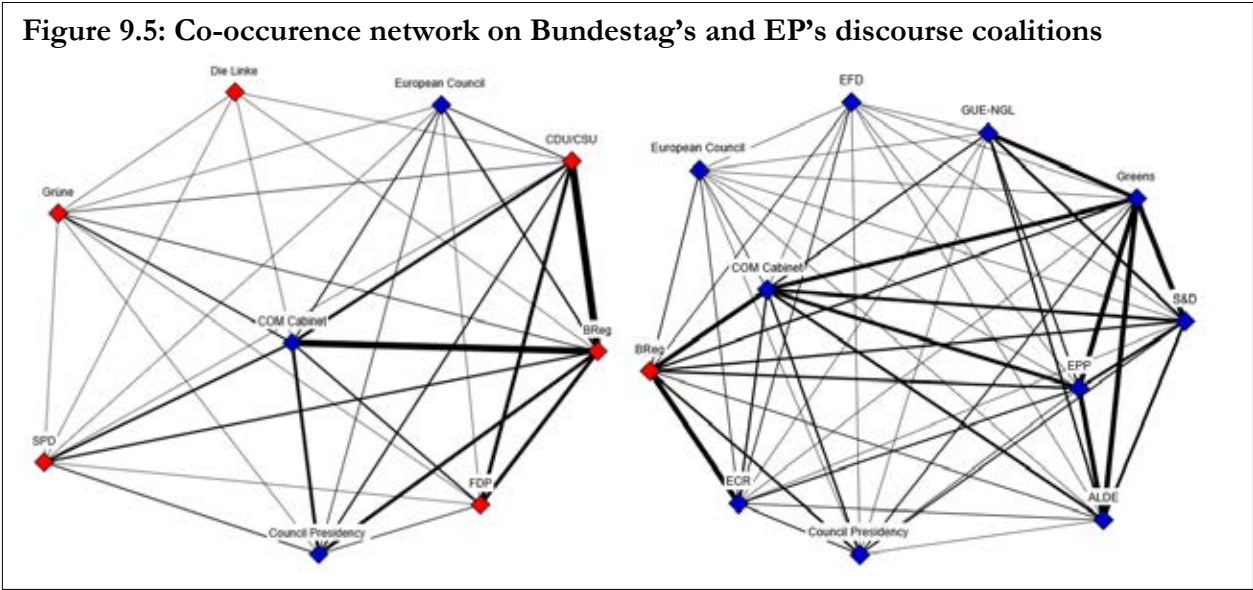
Figure 9.5: Co-occurence network on Bundestag's and EP's discourse coalitions

Die Linke
European Council
CDU/CSU
Grüne
COM Cabinet
BReg
SPD
FDP
Council Presidency

EFD
GUE-NGL
European Council
Greens
COM Cabinet
S&D
BReg
EPP
ECR
ALDE
Council Presidency